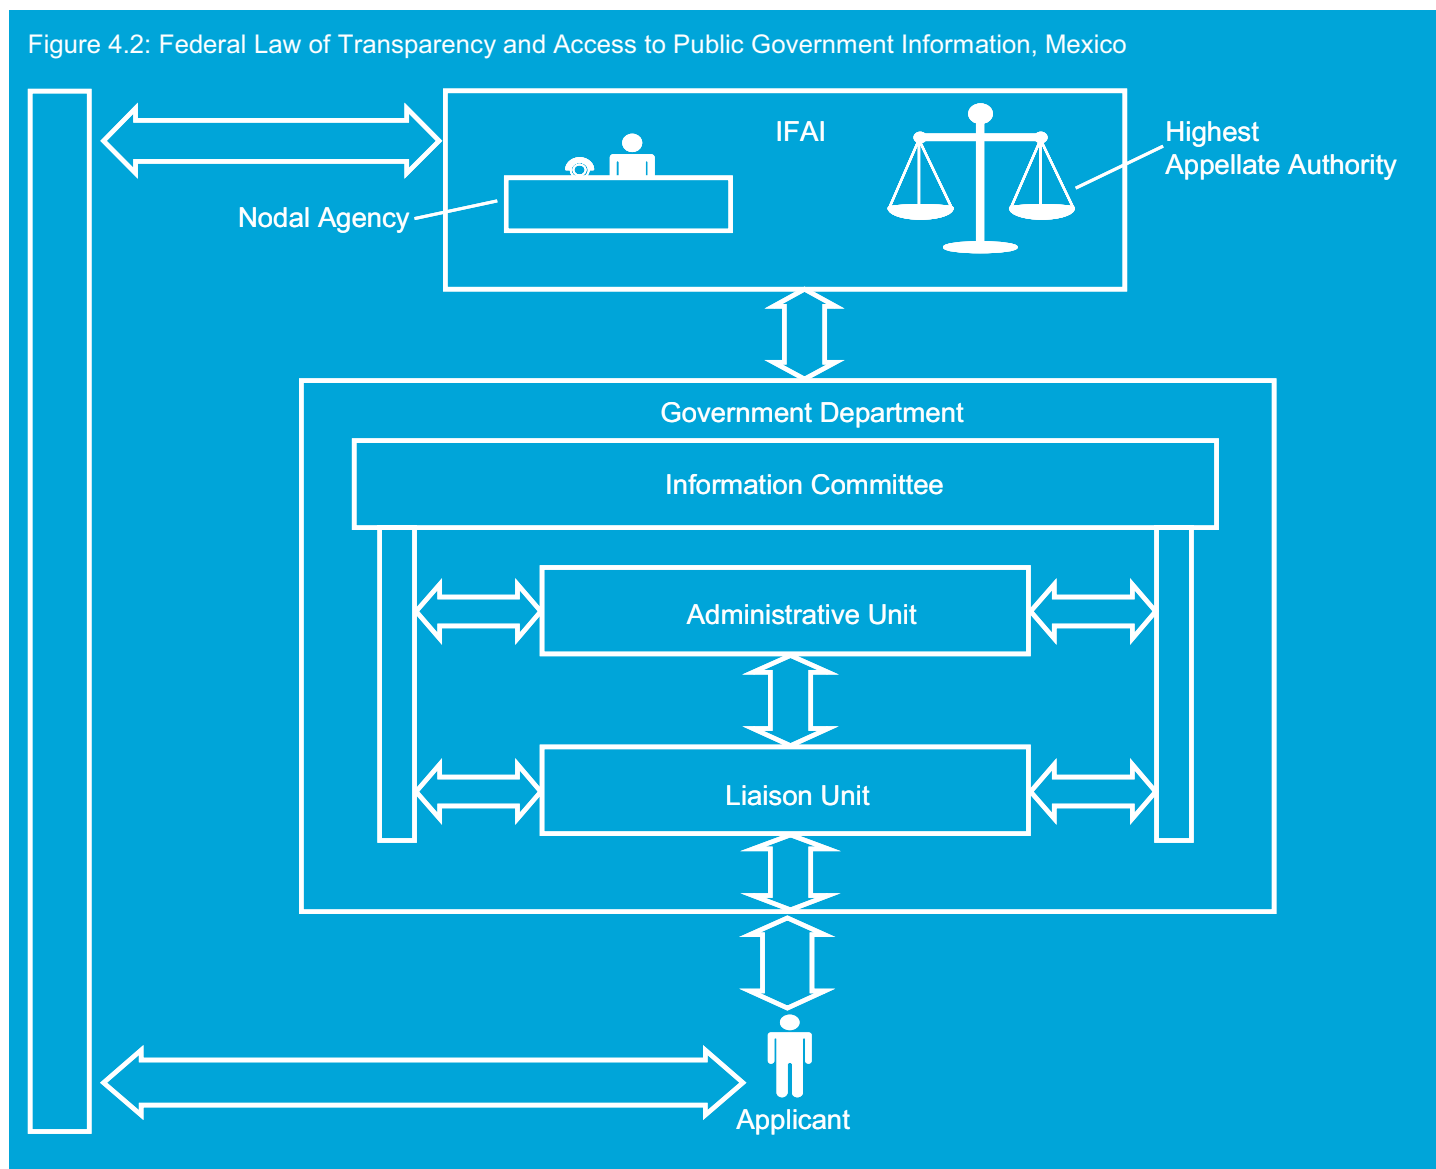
Figure 4.2: Federal Law of Transparency and Access to Public Government Information, Mexico

IFAI

Nodal Agency

Highest Appellate Authority

Government Department

Information Committee

Administrative Unit

Liaison Unit

Applicant